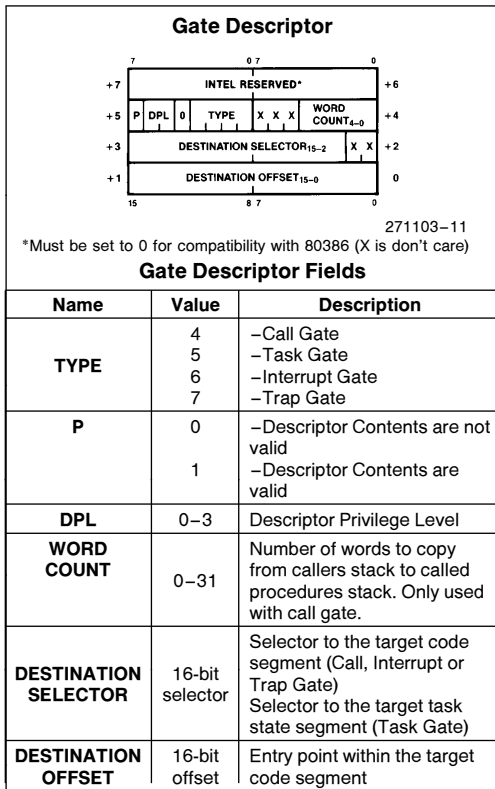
Gate Descriptor

7 0 7 0

+7 INTEL RESERVED* +6

+5 P DPL 0 TYPE X X X WORD COUNT$_{4-0}$ +4

+3 DESTINATION SELECTOR$_{15-2}$ X X +2

+1 DESTINATION OFFSET$_{15-0}$ 0

15 8 7 0

271103–11

*Must be set to 0 for compatibility with 80386 (X is don't care)

Gate Descriptor Fields

| Name | Value | Description |
|---|---|---|
| TYPE | 4<br>5<br>6<br>7 | –Call Gate<br>–Task Gate<br>–Interrupt Gate<br>–Trap Gate |
| P | 0<br>1 | –Descriptor Contents are not valid<br>–Descriptor Contents are valid |
| DPL | 0–3 | Descriptor Privilege Level |
| WORD COUNT | 0–31 | Number of words to copy from callers stack to called procedures stack. Only used with call gate. |
| DESTINATION SELECTOR | 16-bit selector | Selector to the target code segment (Call, Interrupt or Trap Gate)<br>Selector to the target task state segment (Task Gate) |
| DESTINATION OFFSET | 16-bit offset | Entry point within the target code segment |